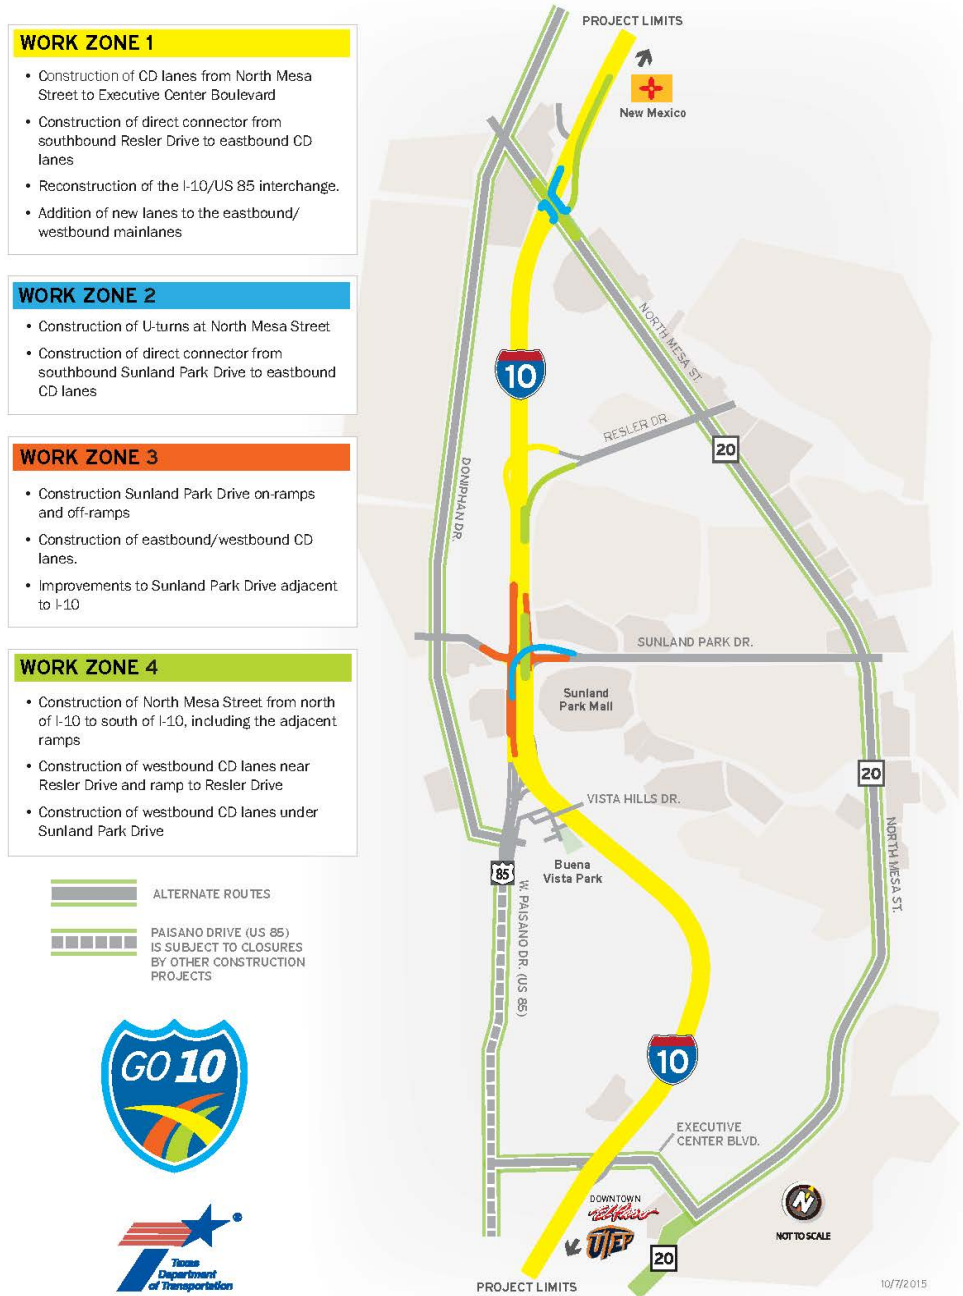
WORK ZONE 1

• Construction of CD lanes from North Mesa Street to Executive Center Boulevard

• Construction of direct connector from southbound Resler Drive to eastbound CD lanes

• Reconstruction of the I-10/US 85 interchange.

• Addition of new lanes to the eastbound/ westbound mainlanes

WORK ZONE 2

• Construction of U-turns at North Mesa Street

• Construction of direct connector from southbound Sunland Park Drive to eastbound CD lanes

WORK ZONE 3

• Construction Sunland Park Drive on-ramps and off-ramps

• Construction of eastbound/westbound CD lanes.

• Improvements to Sunland Park Drive adjacent to I-10

WORK ZONE 4

• Construction of North Mesa Street from north of I-10 to south of I-10, including the adjacent ramps

• Construction of westbound CD lanes near Resler Drive and ramp to Resler Drive

• Construction of westbound CD lanes under Sunland Park Drive

ALTERNATE ROUTES

PAISANO DRIVE (US 85) IS SUBJECT TO CLOSURES BY OTHER CONSTRUCTION PROJECTS

GO 10

Texas Department of Transportation

PROJECT LIMITS

New Mexico

NORTH MESA ST.

10

RESLER DR.

20

DONIPHAN DR.

SUNLAND PARK DR.

Sunland Park Mall

20

VISTA HILLS DR.

85

Buena Vista Park

W. PAISANO DR. (US 85)

NORTH MESA ST.

10

EXECUTIVE CENTER BLVD.

DOWNTOWN El Paso

UTEP

20

N

NOT TO SCALE

PROJECT LIMITS

10/7/2015